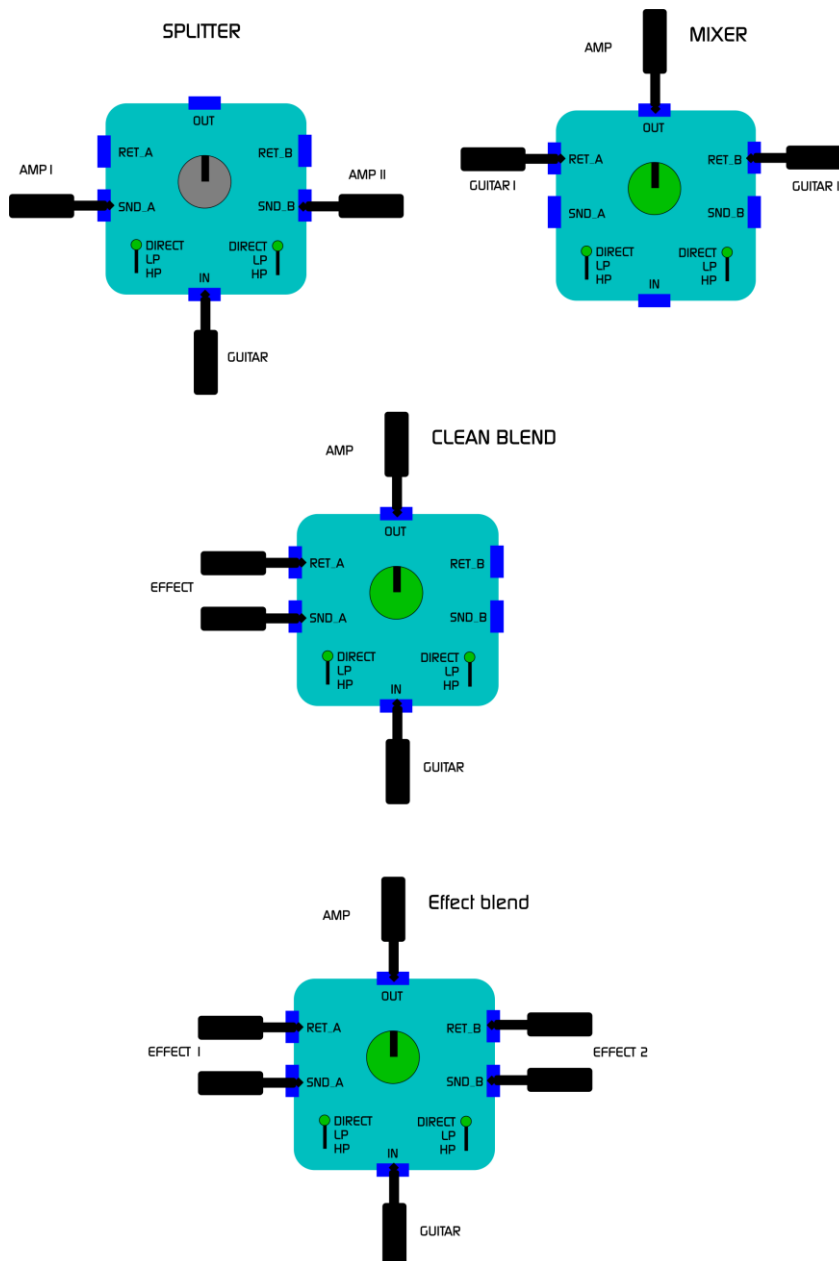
SPLITTER

OUT
RET_A
RET_B
AMP I
SND_A
SND_B
AMP II
DIRECT
LP
HP
DIRECT
LP
HP
IN
GUITAR

AMP
MIXER
OUT
GUITAR I
RET_A
RET_B
GUITAR I
SND_A
SND_B
DIRECT
LP
HP
DIRECT
LP
HP
IN

AMP
CLEAN BLEND
OUT
RET_A
RET_B
EFFECT
SND_A
SND_B
DIRECT
LP
HP
DIRECT
LP
HP
IN
GUITAR

AMP
Effect blend
OUT
RET_A
RET_B
EFFECT 1
EFFECT 2
SND_A
SND_B
DIRECT
LP
HP
DIRECT
LP
HP
IN
GUITAR